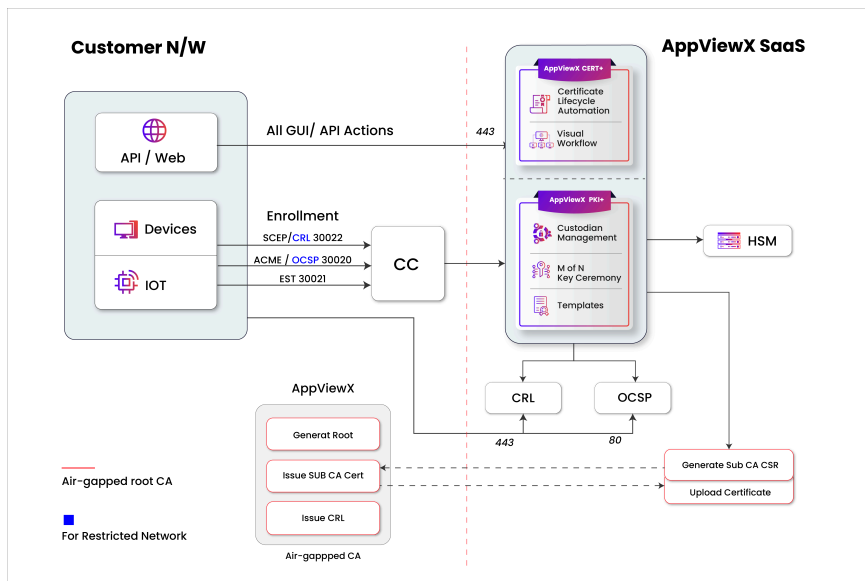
Customer N/W

AppViewX SaaS

API / Web

All GUI/ API Actions

443

AppViewX CERT+

Certificate Lifecycle Automation

Visual Workflow

Devices

IOT

Enrollment

SCEP/CRL 30022

ACME / OCSP 30020

EST 30021

CC

AppViewX PKI+

Custodian Management

M of N Key Ceremony

Templates

HSM

CRL

OCSP

443

80

AppViewX

Generat Root

Issue SUB CA Cert

Issue CRL

Air-gappped CA

Generate Sub CA CSR

Upload Certificate

Air-gapped root CA

For Restricted Network